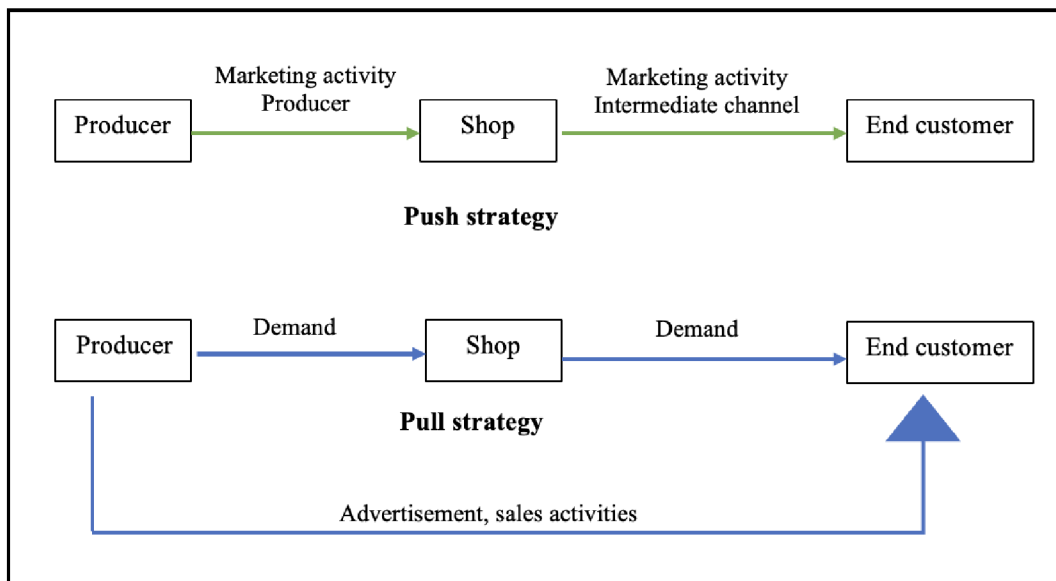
Marketing activity
Producer

Marketing activity
Intermediate channel

Producer

Shop

End customer

Push strategy

Demand

Demand

Producer

Shop

End customer

Pull strategy

Advertisement, sales activities